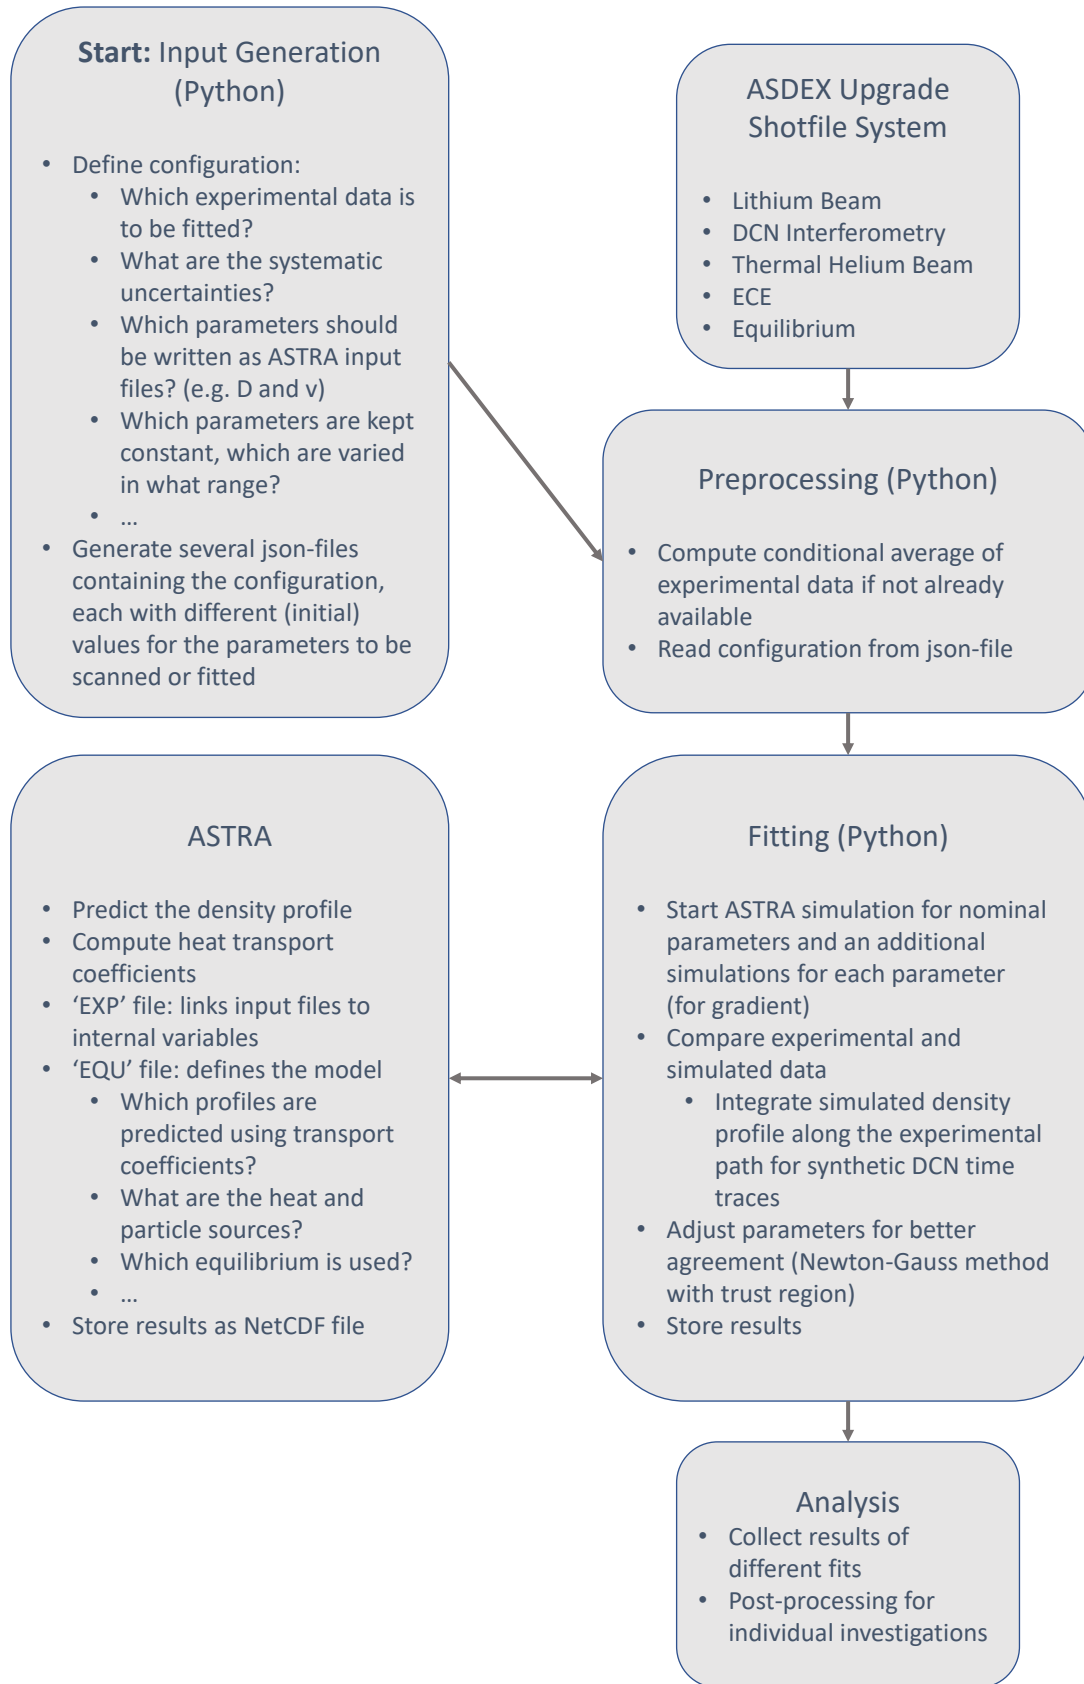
**Start:** Input Generation (Python)

- Define configuration:
  - Which experimental data is to be fitted?
  - What are the systematic uncertainties?
  - Which parameters should be written as ASTRA input files? (e.g. D and v)
  - Which parameters are kept constant, which are varied in what range?
  - …
- Generate several json-files containing the configuration, each with different (initial) values for the parameters to be scanned or fitted

ASDEX Upgrade Shotfile System

- Lithium Beam
- DCN Interferometry
- Thermal Helium Beam
- ECE
- Equilibrium

Preprocessing (Python)

- Compute conditional average of experimental data if not already available
- Read configuration from json-file

ASTRA

- Predict the density profile
- Compute heat transport coefficients
- 'EXP' file: links input files to internal variables
- 'EQU' file: defines the model
  - Which profiles are predicted using transport coefficients?
  - What are the heat and particle sources?
  - Which equilibrium is used?
  - …
- Store results as NetCDF file

Fitting (Python)

- Start ASTRA simulation for nominal parameters and an additional simulations for each parameter (for gradient)
- Compare experimental and simulated data
  - Integrate simulated density profile along the experimental path for synthetic DCN time traces
- Adjust parameters for better agreement (Newton-Gauss method with trust region)
- Store results

Analysis

- Collect results of different fits
- Post-processing for individual investigations